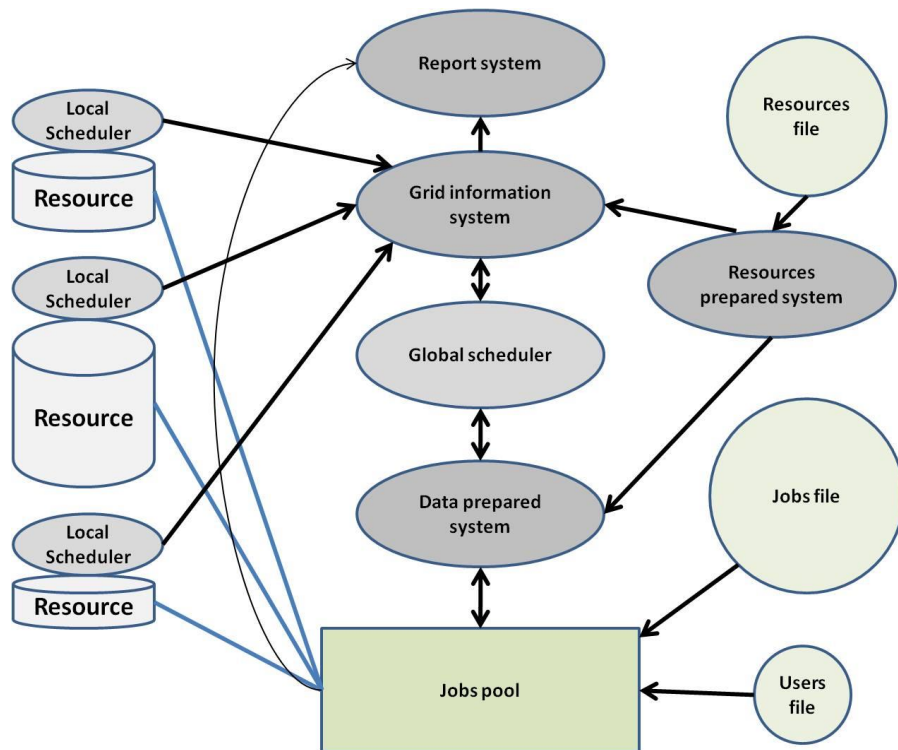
Report system

Local Scheduler

Resource

Grid information system

Resources file

Local Scheduler

Resources prepared system

Resource

Global scheduler

Local Scheduler

Data prepared system

Jobs file

Resource

Jobs pool

Users file